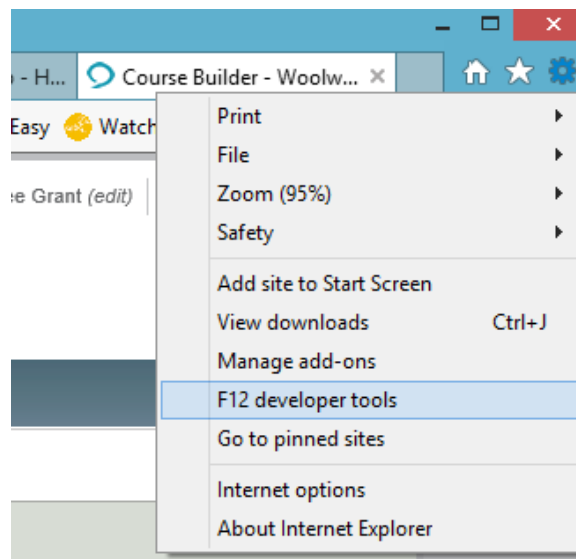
- H... Course Builder - Woolw... ×

Easy Watch

e Grant (edit)

Print
File
Zoom (95%)
Safety

Add site to Start Screen
View downloads Ctrl+J
Manage add-ons
F12 developer tools
Go to pinned sites

Internet options
About Internet Explorer